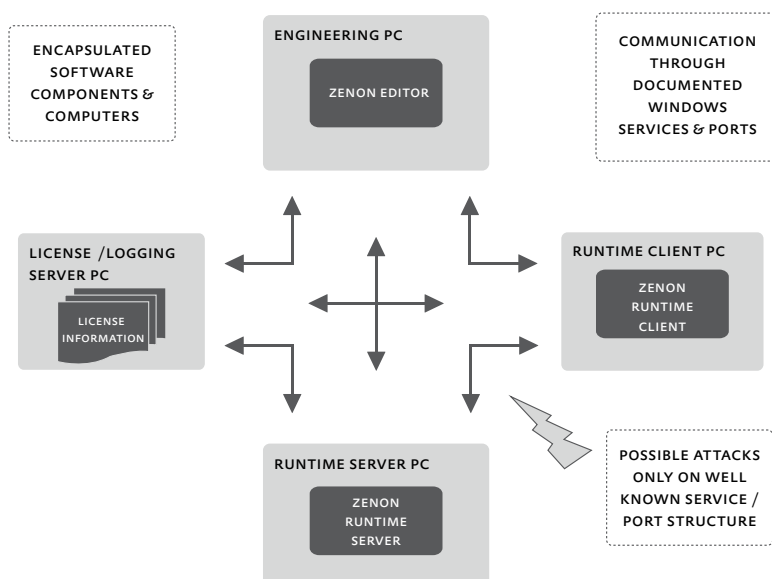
ENCAPSULATED SOFTWARE COMPONENTS & COMPUTERS

ENGINEERING PC

ZENON EDITOR

COMMUNICATION THROUGH DOCUMENTED WINDOWS SERVICES & PORTS

LICENSE /LOGGING SERVER PC

LICENSE INFORMATION

RUNTIME CLIENT PC

ZENON RUNTIME CLIENT

POSSIBLE ATTACKS ONLY ON WELL KNOWN SERVICE / PORT STRUCTURE

RUNTIME SERVER PC

ZENON RUNTIME SERVER